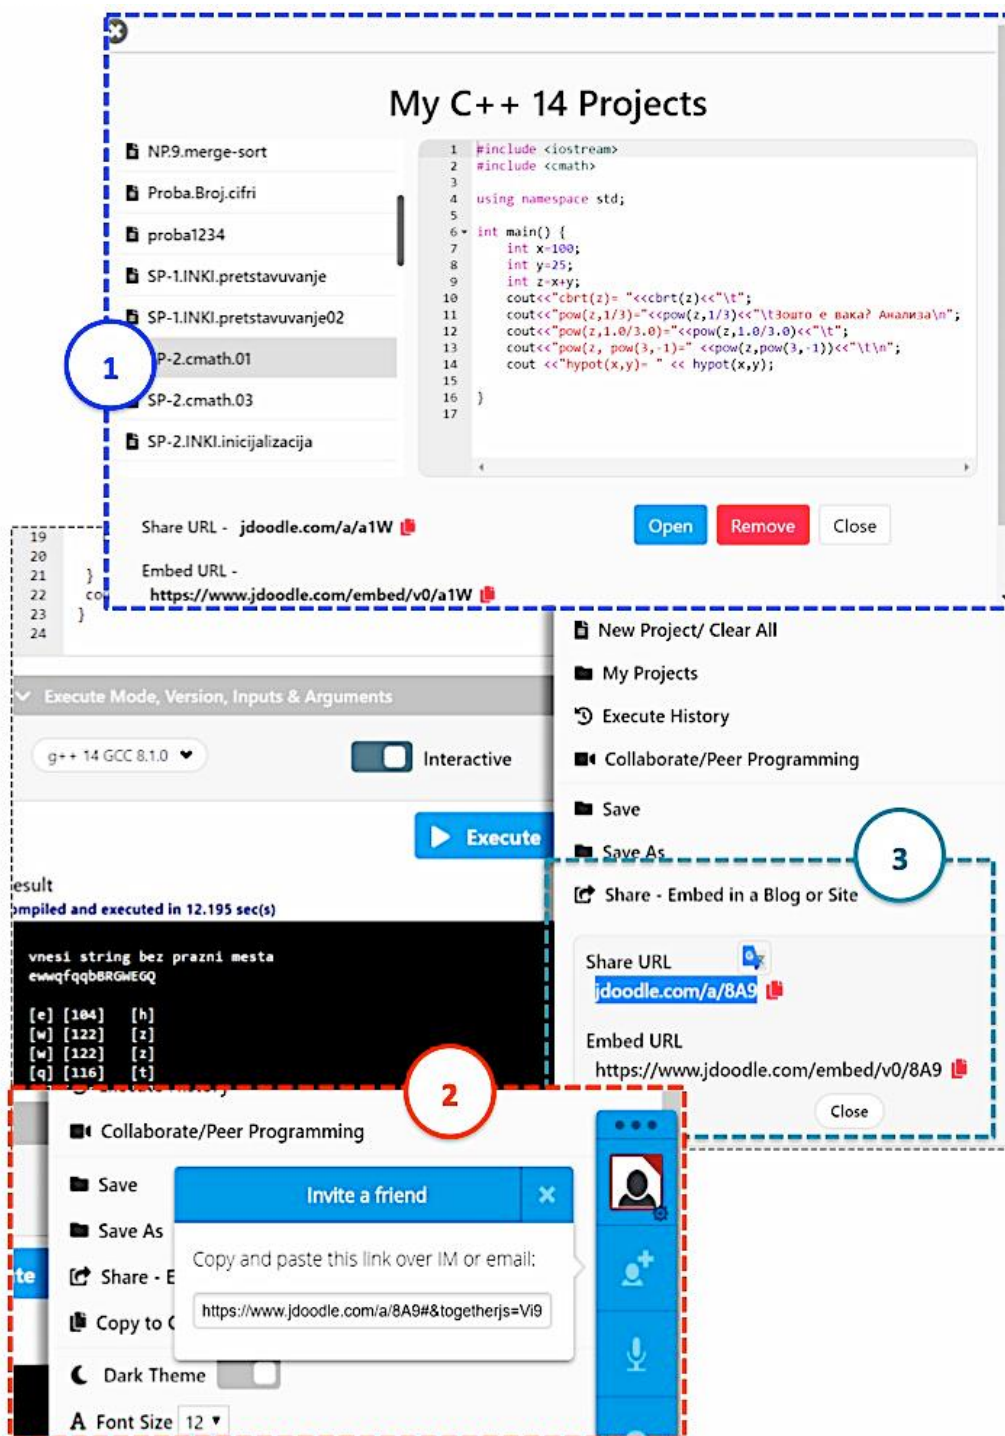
My C++ 14 Projects

NP.9.merge-sort
Proba.Broj.cifri
proba1234
SP-1.INKI.pretstavuvanje
SP-1.INKI.pretstavuvanje02
SP-2.cmath.01
SP-2.cmath.03
SP-2.INKI.inicijalizacija

1 #include <iostream>
2 #include <cmath>
3
4 using namespace std;
5
6 int main() {
7 int x=100;
8 int y=25;
9 int z=x+y;
10 cout<<"cbrt(z)= "<<cbrt(z)<<"\t";
11 cout<<"pow(z,1/3)="<<pow(z,1/3)<<"\tЗошто е вака? Анализа\n";
12 cout<<"pow(z,1.0/3.0)="<<pow(z,1.0/3.0)<<"\t";
13 cout<<"pow(z, pow(3,-1)=" <<pow(z,pow(3,-1))<<"\t\n";
14 cout <<"hypot(x,y)= " << hypot(x,y);
15
16 }
17

Share URL - jdoodle.com/a/a1W
Embed URL - https://www.jdoodle.com/embed/v0/a1W

Open Remove Close

1

19
20
21 }
22 co
23 }
24

New Project/ Clear All
My Projects
Execute History
Collaborate/Peer Programming
Save
Save As

Execute Mode, Version, Inputs & Arguments
g++ 14 GCC 8.1.0
Interactive
Execute

esult
ompiled and executed in 12.195 sec(s)

vnesi string bez prazni mesta
ewwqfqqbBRGWEGQ

[e] [104] [h]
[w] [122] [z]
[w] [122] [z]
[q] [116] [t]

3

Share - Embed in a Blog or Site
Share URL
jdoodle.com/a/8A9
Embed URL
https://www.jdoodle.com/embed/v0/8A9
Close

2

Collaborate/Peer Programming
Save
Save As
Share - E
Copy to C
Dark Theme
Font Size 12

Invite a friend
Copy and paste this link over IM or email:
https://www.jdoodle.com/a/8A9#&togetherjs=Vi9
te